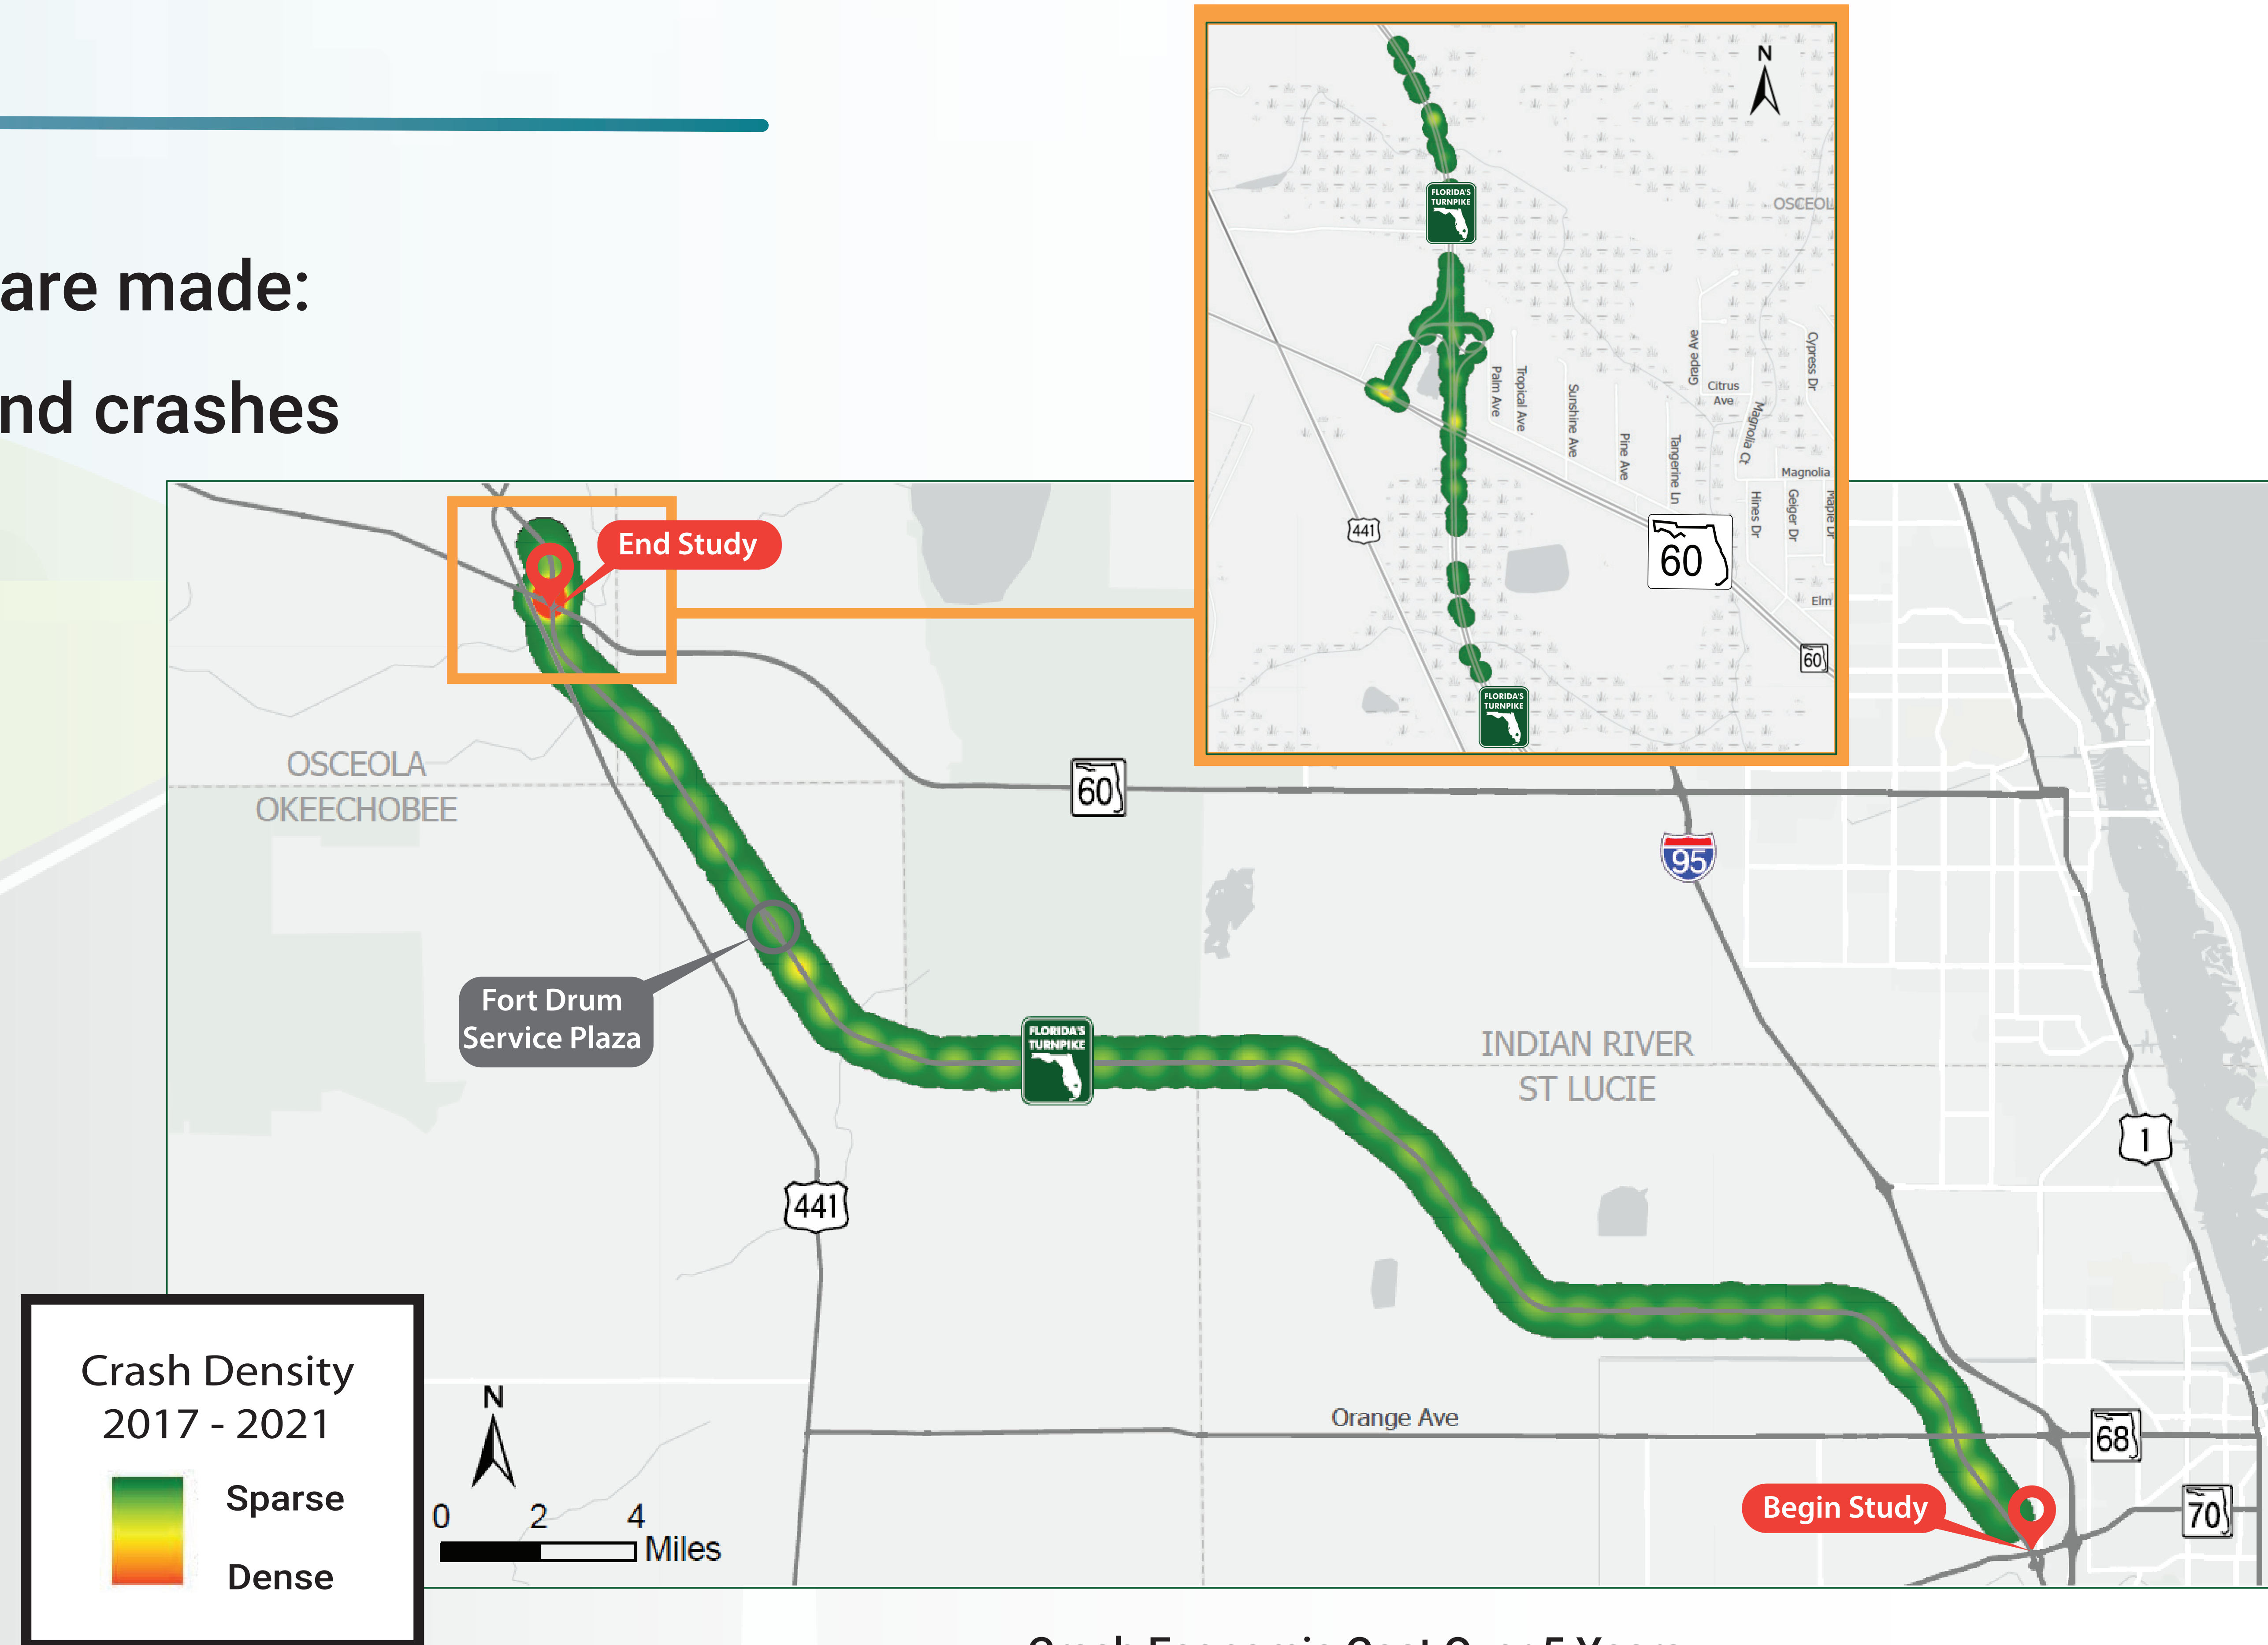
are made:

nd crashes

N

FLORIDA'S TURNPIKE

OSCEOL

Grape Ave

Citrus Ave

Cypress Dr

Palm Ave

Tropical Ave

Sunshine Ave

Pine Ave

Tangerine Ln

Magnolia Ct

Magnolia

Hines Dr

Geiger Dr

Maple Dr

441

60

Elm

60

FLORIDA'S TURNPIKE

End Study

OSCEOLA
OKEECHOBEE

60

95

Fort Drum Service Plaza

FLORIDA'S TURNPIKE

INDIAN RIVER
ST LUCIE

1

441

Orange Ave

68

Begin Study

70

Crash Density
2017 - 2021

Sparse

Dense

N

0 2 4 Miles

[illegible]